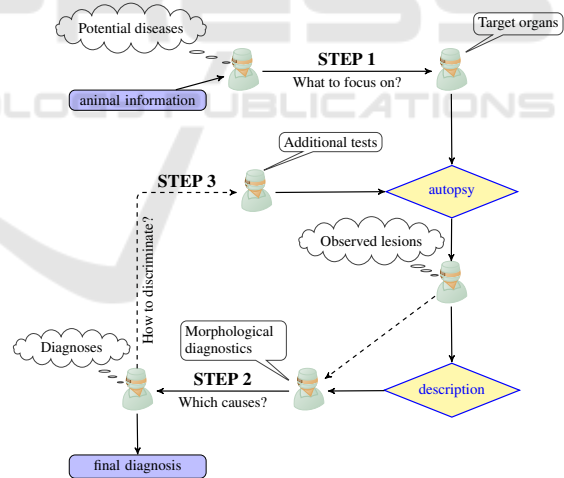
Potential diseases

Target organs

STEP 1

What to focus on?

animal information

Additional tests

STEP 3

autopsy

How to discriminate?

Observed lesions

Morphological diagnostics

Diagnoses

STEP 2

Which causes?

description

final diagnosis